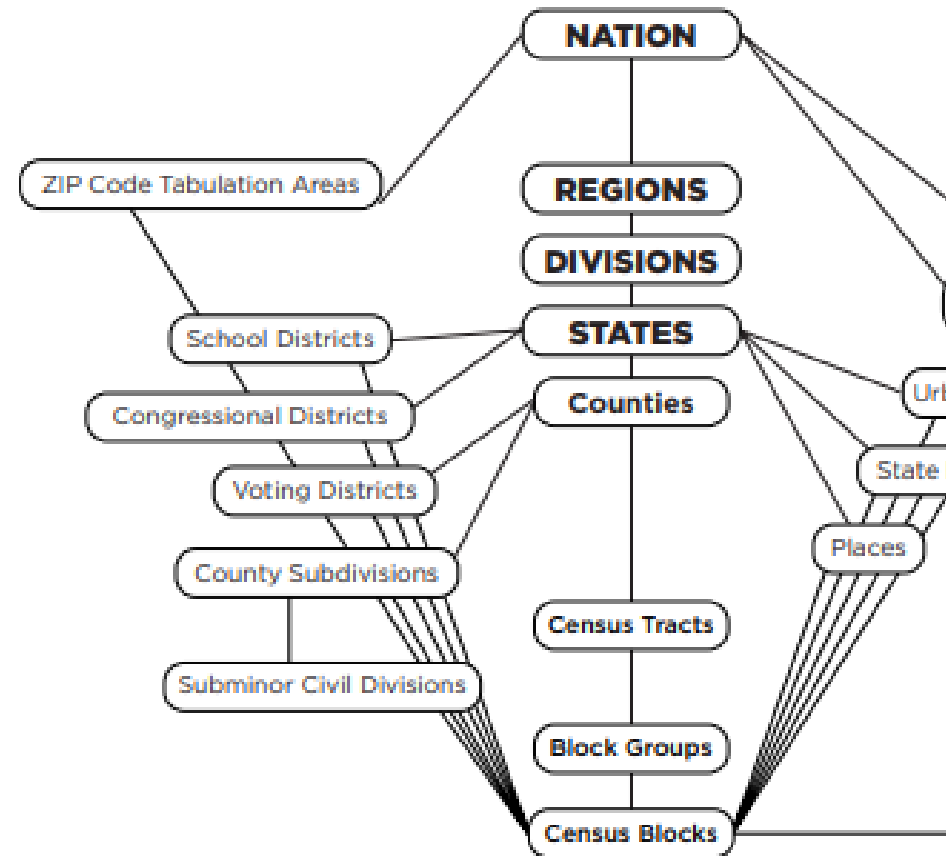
NATION

ZIP Code Tabulation Areas

REGIONS

DIVISIONS

School Districts

STATES

Congressional Districts

Counties

Urb

Voting Districts

State

County Subdivisions

Places

Census Tracts

Subminor Civil Divisions

Block Groups

Census Blocks